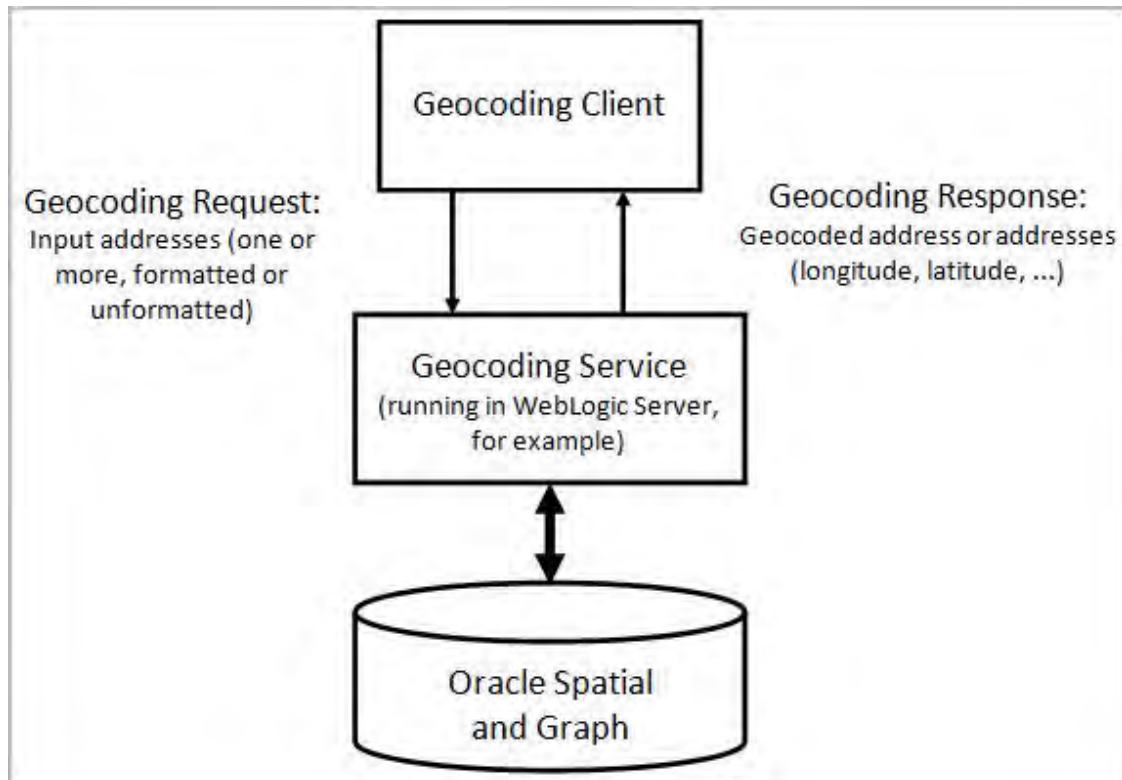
Geocoding Client

Geocoding Request:
Input addresses (one or more, formatted or unformatted)

Geocoding Response:
Geocoded address or addresses (longitude, latitude, ...)

Geocoding Service
(running in WebLogic Server, for example)

Oracle Spatial and Graph